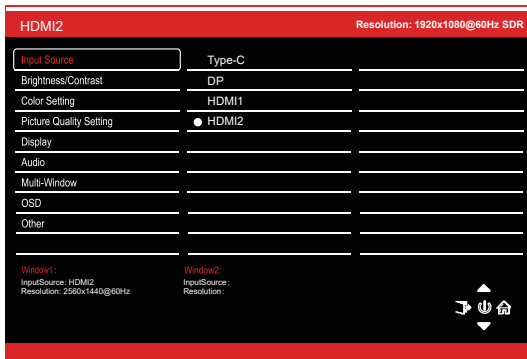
HDMI2

Resolution: 1920x1080@60Hz SDR

Input Source
Brightness/Contrast
Color Setting
Picture Quality Setting
Display
Audio
Multi-Window
OSD
Other

Type-C
DP
HDMI1
● HDMI2

Window1:
InputSource: HDMI2
Resolution: 2560x1440@60Hz

Window2:
InputSource:
Resolution: